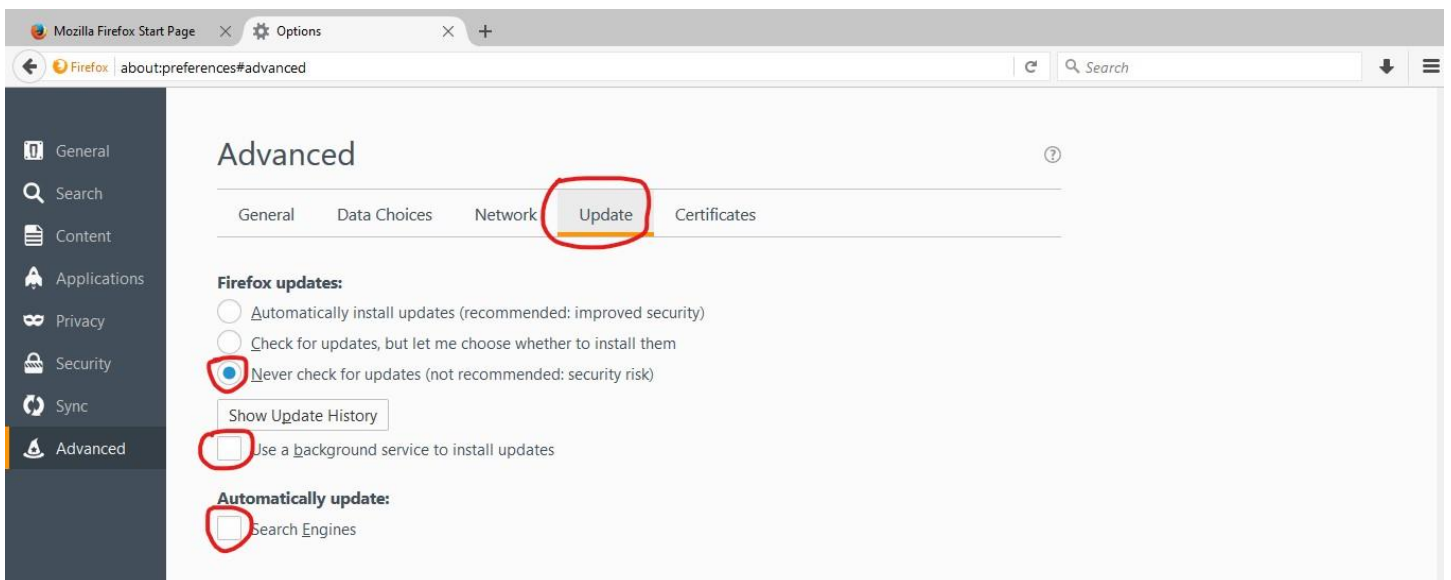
Mozilla Firefox Start Page
Options
+
Firefox about:preferences#advanced
Search

General
Search
Content
Applications
Privacy
Security
Sync
Advanced

Advanced

General Data Choices Network Update Certificates

Firefox updates:
Automatically install updates (recommended: improved security)
Check for updates, but let me choose whether to install them
Never check for updates (not recommended: security risk)
Show Update History
Use a background service to install updates

Automatically update:
Search Engines